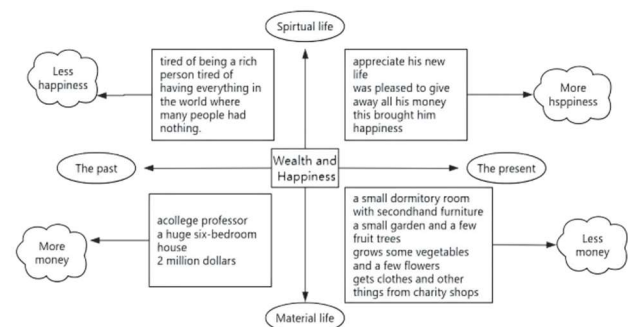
Spirtual life

Less happiness

tired of being a rich person tired of having everything in the world where many people had nothing.

appreciate his new life
was pleased to give away all his money
this brought him happiness

More hsppiness

The past

Wealth and Happiness

The present

More money

acollege professor
a huge six-bedroom house
2 million dollars

a small dormitory room with secondhand furniture
a small garden and a few fruit trees
grows some vegetables and a few flowers
gets clothes and other things from charity shops

Less money

Material life